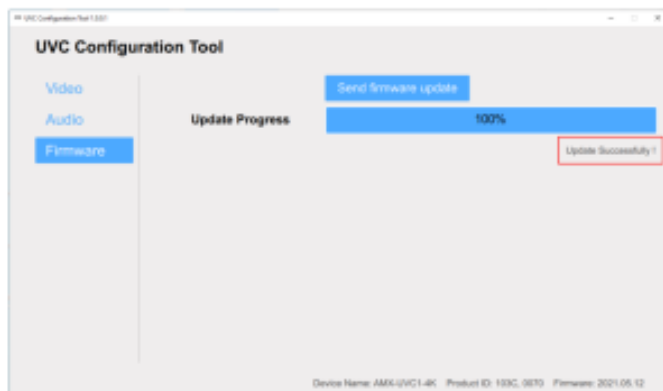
UVC Configuration Tool 1.0.0.1

UVC Configuration Tool

Video
Audio
Firmware

Send firmware update

Update Progress

100%

Update Successfully !

Device Name: AMX-UVC1-4K Product ID: 103C, 0070 Firmware: 2021.05.12